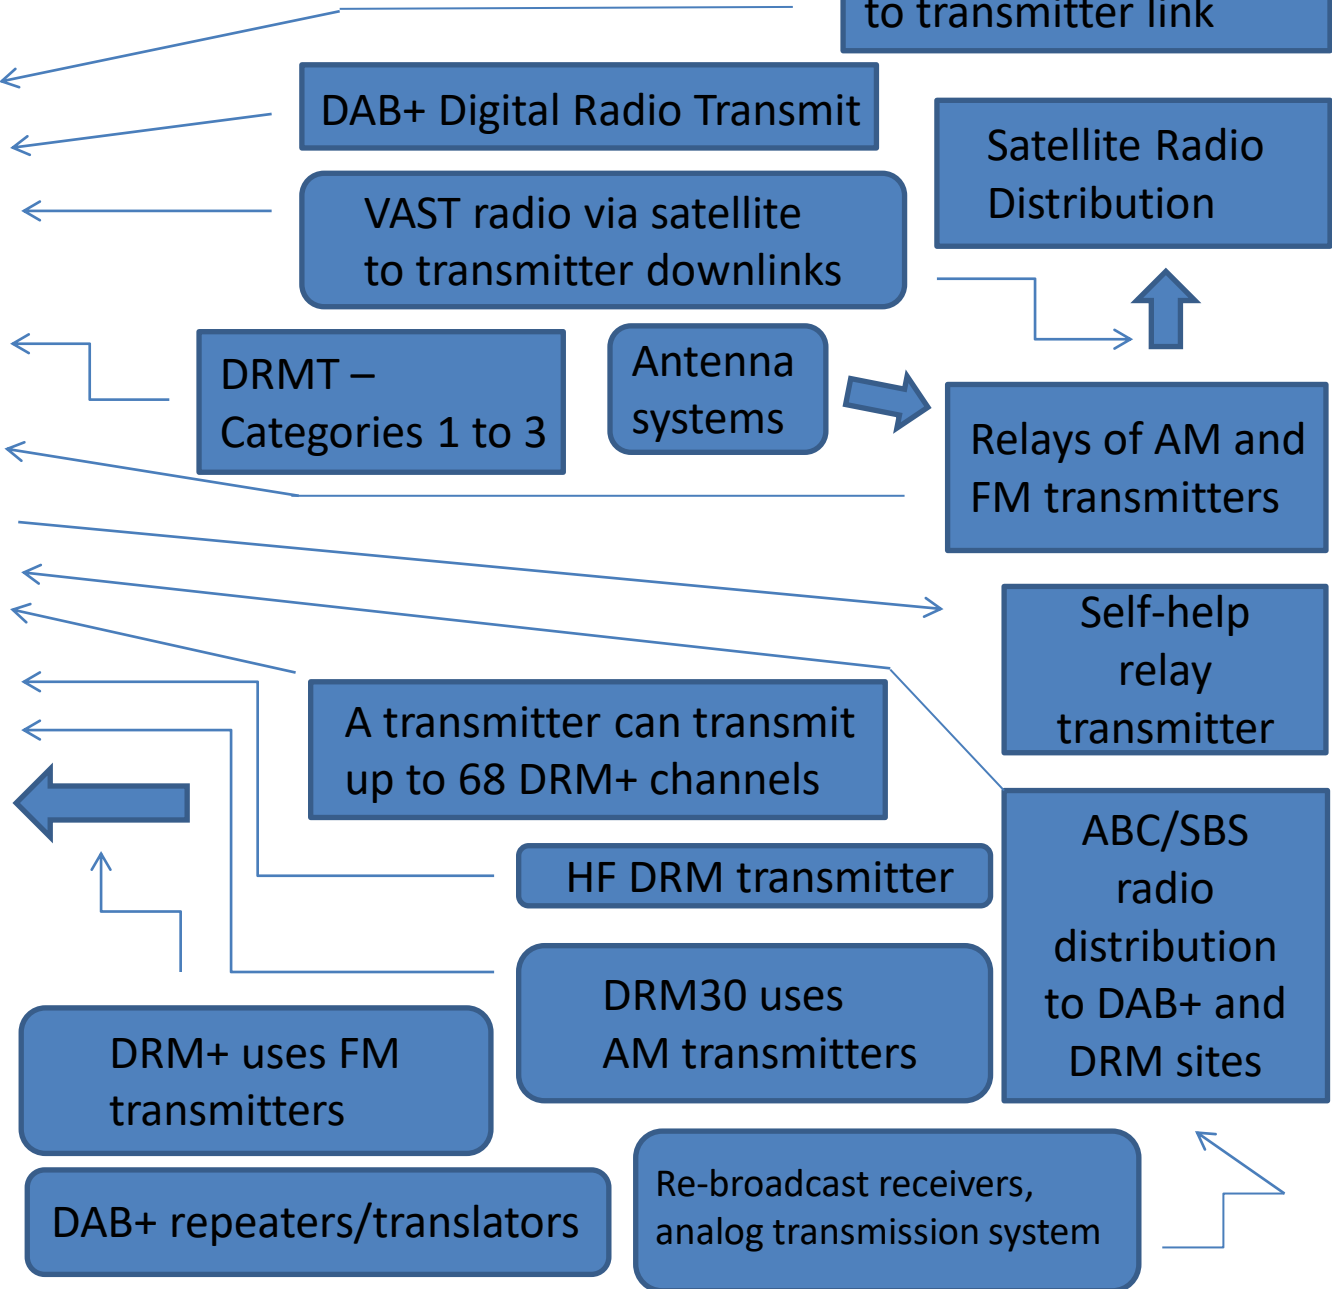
to transmitter link

DAB+ Digital Radio Transmit

Satellite Radio Distribution

VAST radio via satellite to transmitter downlinks

DRMT – Categories 1 to 3

Antenna systems

Relays of AM and FM transmitters

Self-help relay transmitter

A transmitter can transmit up to 68 DRM+ channels

HF DRM transmitter

ABC/SBS radio distribution to DAB+ and DRM sites

DRM30 uses AM transmitters

DRM+ uses FM transmitters

DAB+ repeaters/translators

Re-broadcast receivers, analog transmission system